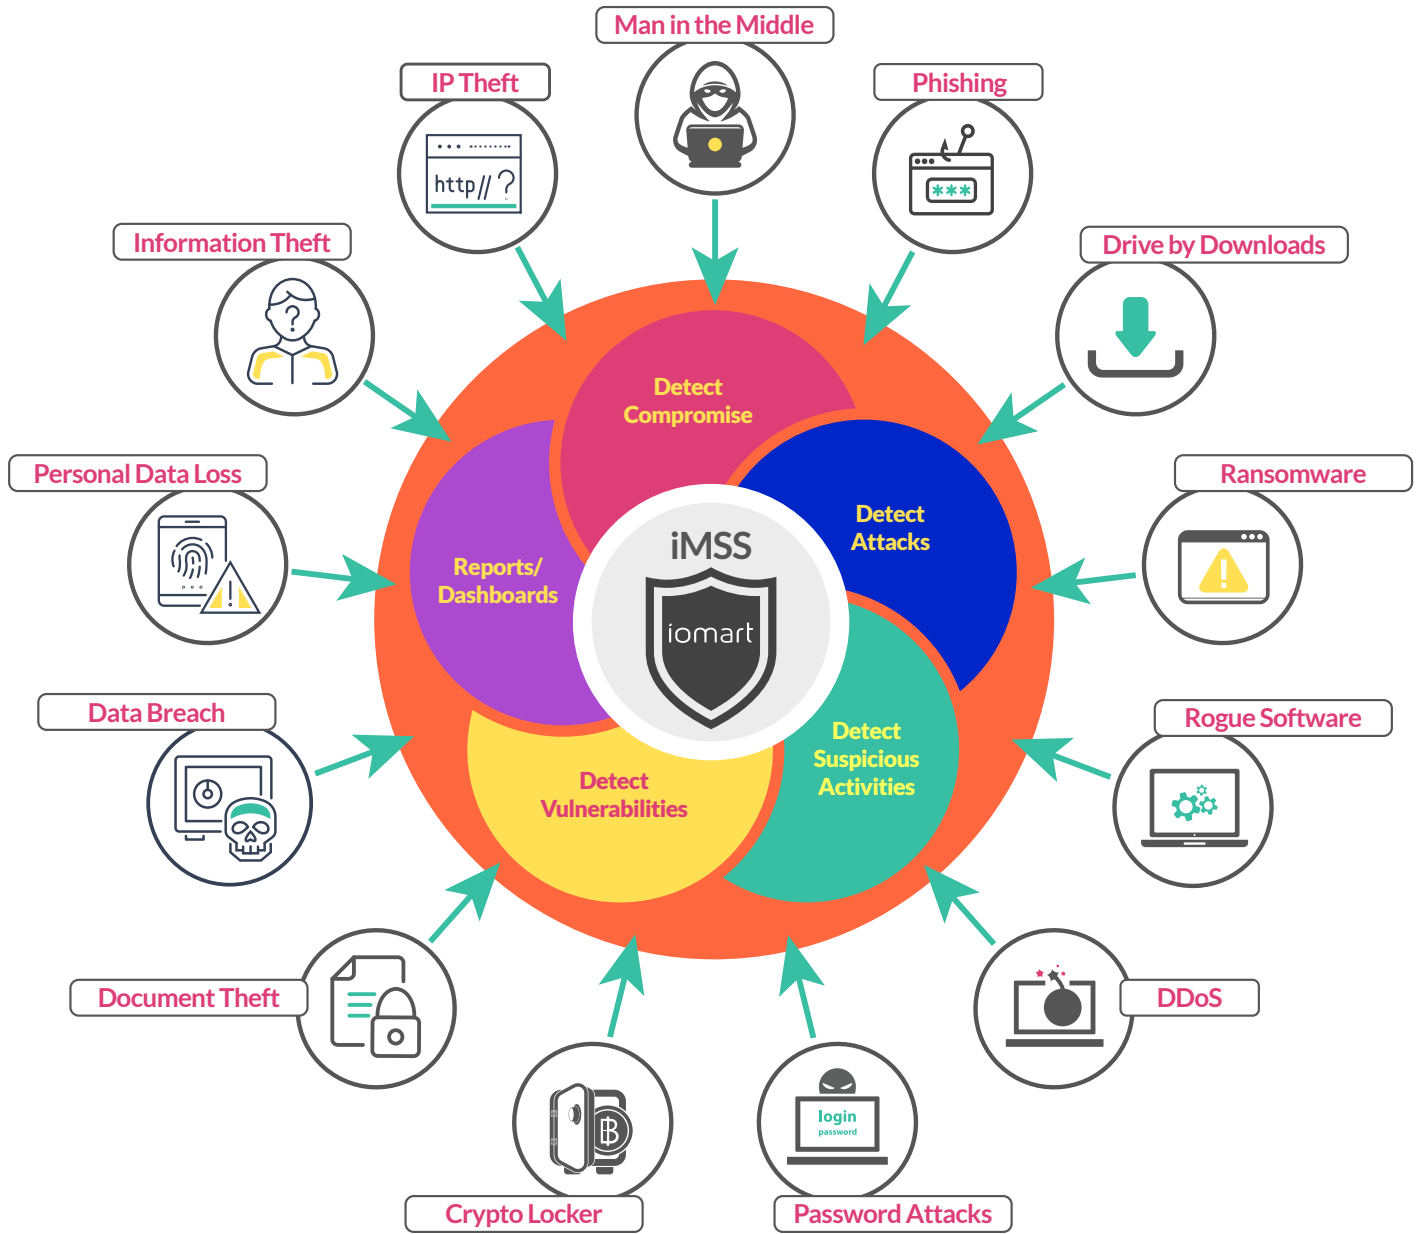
Man in the Middle

IP Theft

http//?

Phishing

***

Drive by Downloads

Information Theft

Ransomware

Personal Data Loss

Rogue Software

Data Breach

DDoS

Document Theft

Crypto Locker

Password Attacks

login
password

Detect Compromise

Detect Attacks

Reports/ Dashboards

Detect Suspicious Activities

Detect Vulnerabilities

iMSS

iomart